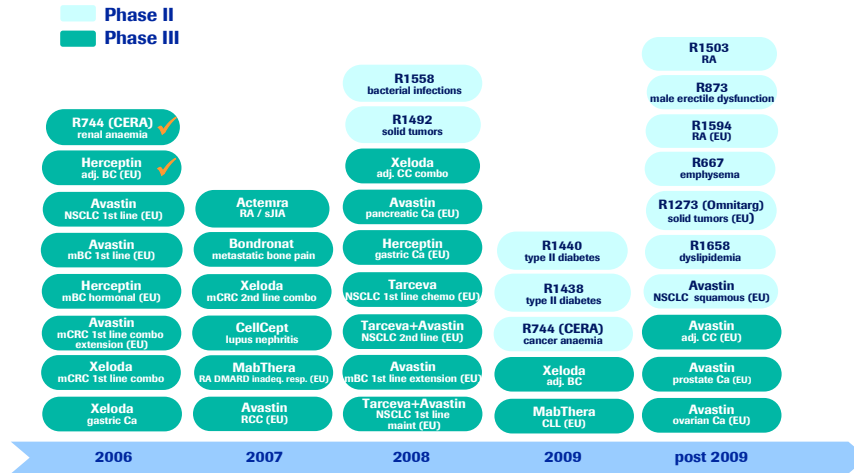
Phase II
Phase III

R744 (CERA)
renal anaemia

Herceptin
adj. BC (EU)

Avastin
NSCLC 1st line (EU)

Avastin
mBC 1st line (EU)

Herceptin
mBC hormonal (EU)

Avastin
mCRC 1st line combo extension (EU)

Xeloda
mCRC 1st line combo

Xeloda
gastric Ca

Actemra
RA / sJIA

Bondronat
metastatic bone pain

Xeloda
mCRC 2nd line combo

CellCept
lupus nephritis

MabThera
RA DMARD inadeq. resp. (EU)

Avastin
RCC (EU)

R1558
bacterial infections

R1492
solid tumors

Xeloda
adj. CC combo

Avastin
pancreatic Ca (EU)

Herceptin
gastric Ca (EU)

Tarceva
NSCLC 1st line chemo (EU)

Tarceva+Avastin
NSCLC 2nd line (EU)

Avastin
mBC 1st line extension (EU)

Tarceva+Avastin
NSCLC 1st line maint (EU)

R1440
type II diabetes

R1438
type II diabetes

R744 (CERA)
cancer anaemia

Xeloda
adj. BC

MabThera
CLL (EU)

R1503
RA

R873
male erectile dysfunction

R1594
RA (EU)

R667
emphysema

R1273 (Omnitarg)
solid tumors (EU)

R1658
dyslipidemia

Avastin
NSCLC squamous (EU)

Avastin
adj. CC (EU)

Avastin
prostate Ca (EU)

Avastin
ovarian Ca (EU)

2006
2007
2008
2009
post 2009